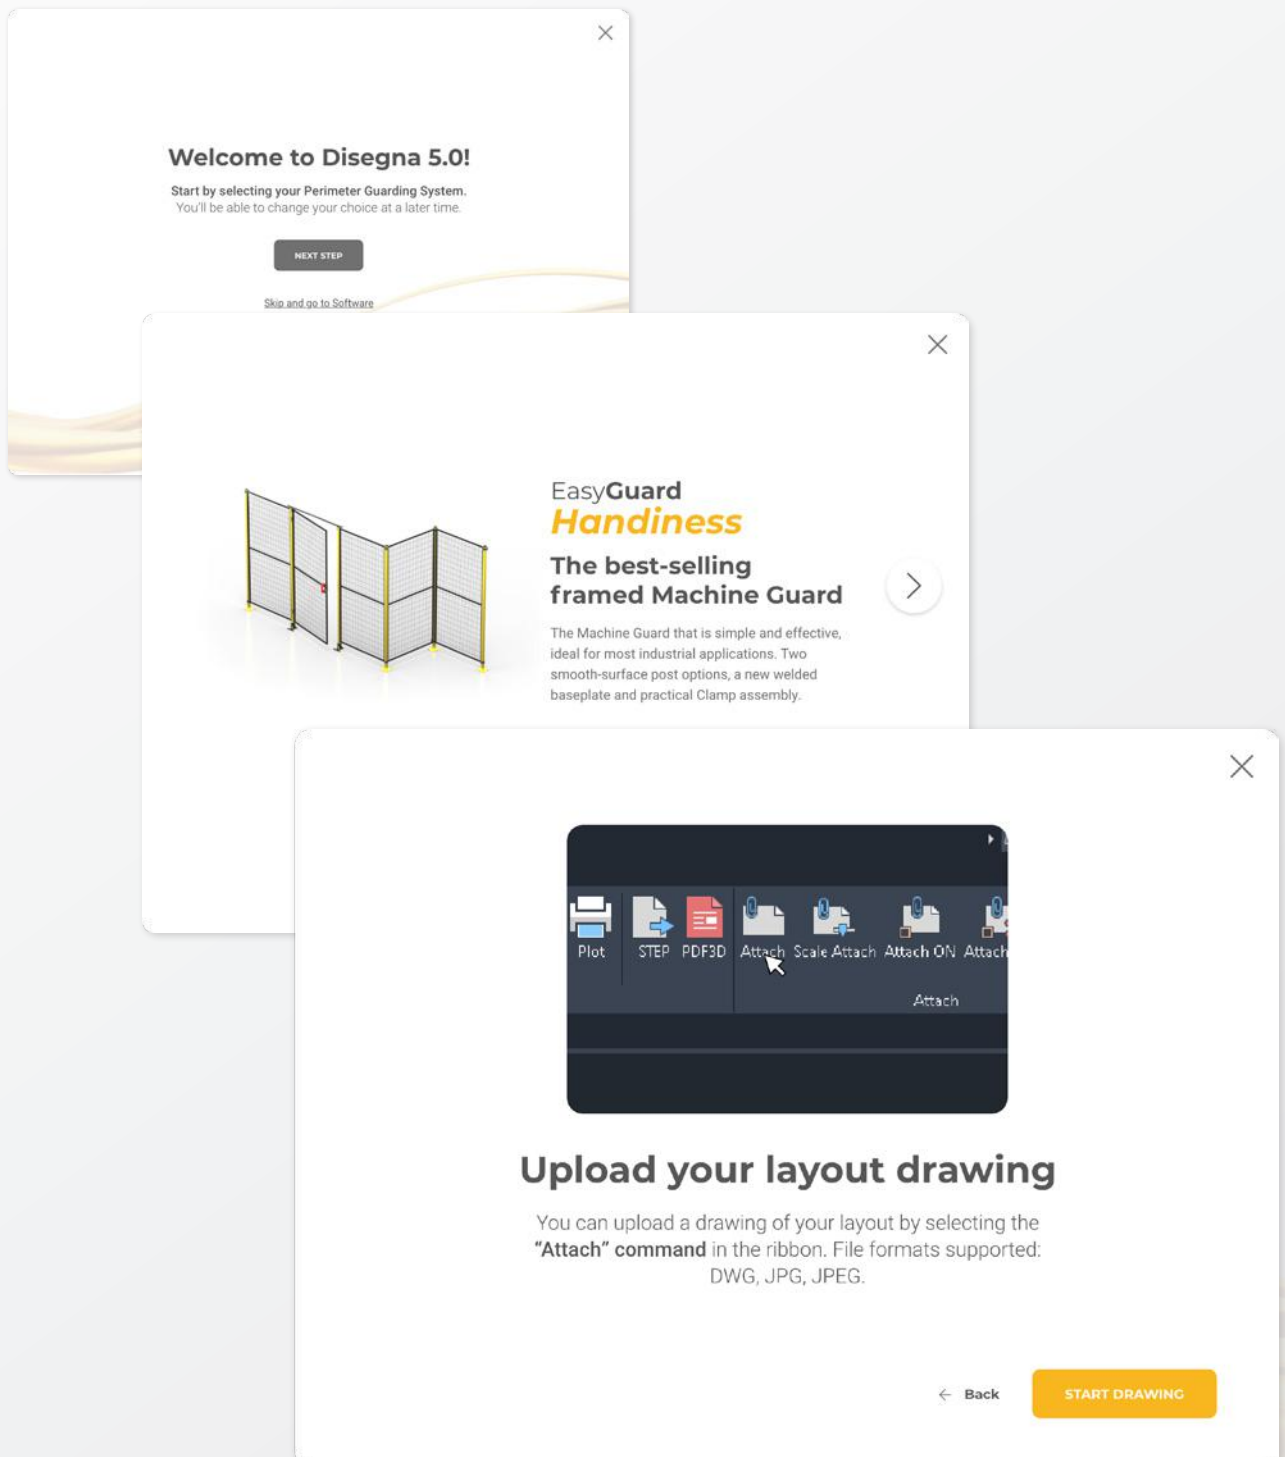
Welcome to Disegna 5.0!

Start by selecting your Perimeter Guarding System.
You'll be able to change your choice at a later time.

NEXT STEP

Skip and go to Software

EasyGuard
Handiness

The best-selling framed Machine Guard

The Machine Guard that is simple and effective, ideal for most industrial applications. Two smooth-surface post options, a new welded baseplate and practical Clamp assembly.

Plot STEP PDF3D Attach Scale Attach Attach ON Attach

Attach

Upload your layout drawing

You can upload a drawing of your layout by selecting the **"Attach" command** in the ribbon. File formats supported: DWG, JPG, JPEG.

Back

START DRAWING